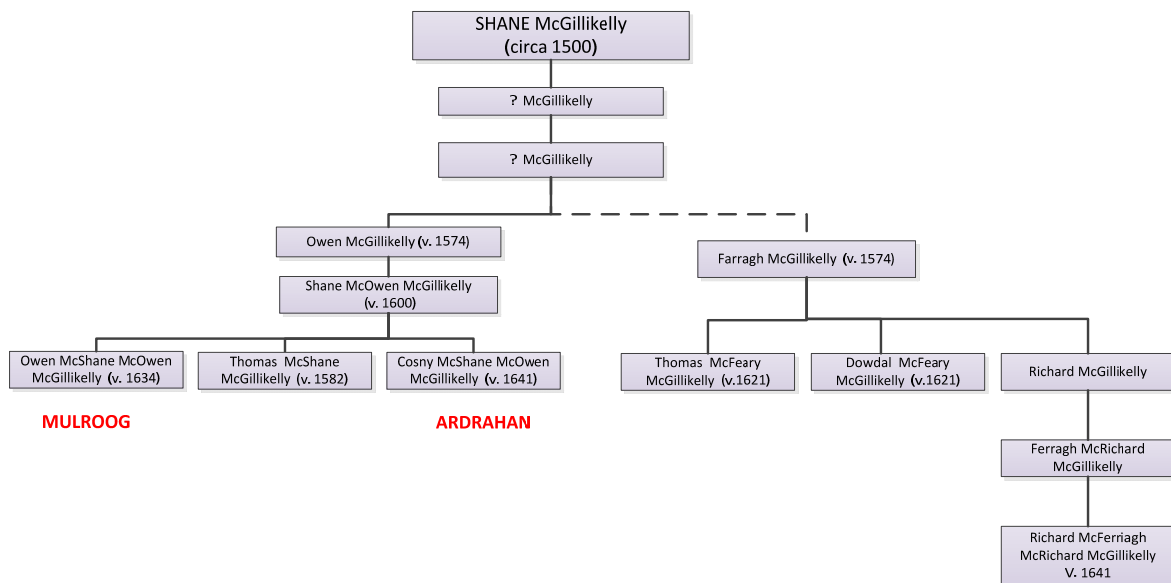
SHANE McGillikelly
(circa 1500)

? McGillikelly

? McGillikelly

Owen McGillikelly (v. 1574)

Shane McOwen McGillikelly (v. 1600)

Owen McShane McOwen McGillikelly (v. 1634)

Thomas McShane McGillikelly (v. 1582)

Cosny McShane McOwen McGillikelly (v. 1641)

MULROOG

ARDRAHAN

Farragh McGillikelly (v. 1574)

Thomas McFeary McGillikelly (v.1621)

Dowdal McFeary McGillikelly (v.1621)

Richard McGillikelly

Ferragh McRichard McGillikelly

Richard McFerriagh McRichard McGillikelly V. 1641